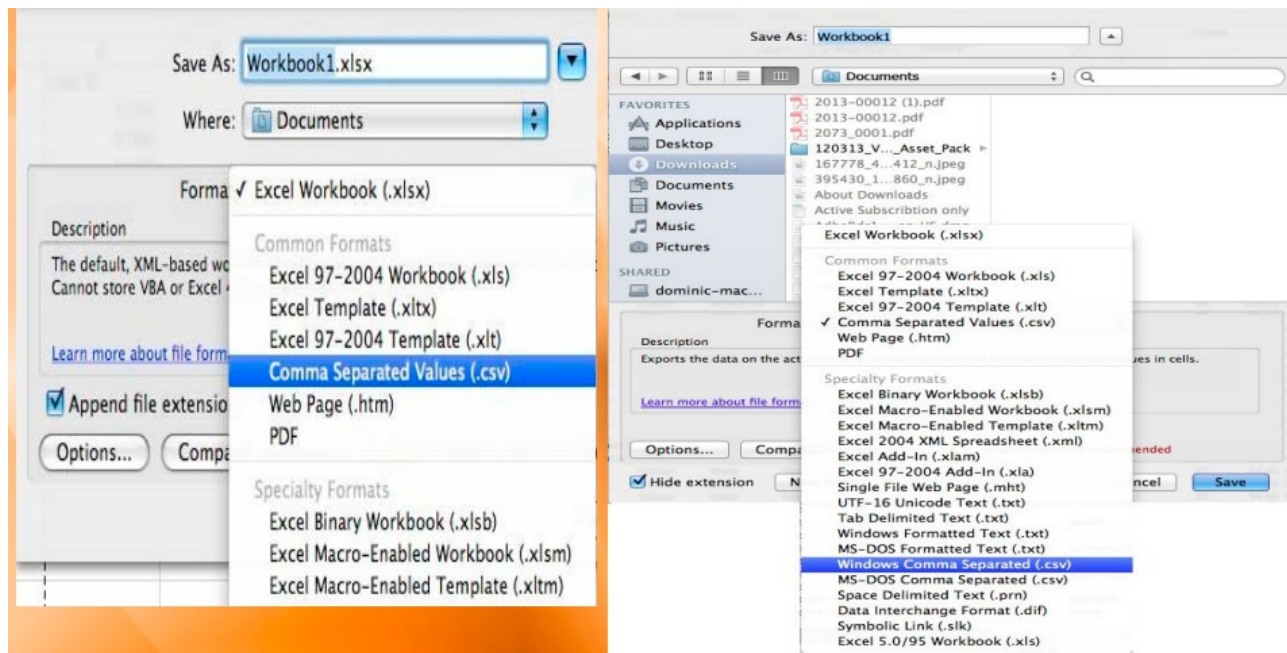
Save As: Workbook1.xlsx

Where: Documents

Forma ✓ Excel Workbook (.xlsx)

Description

The default, XML-based wo Cannot store VBA or Excel

Learn more about file form

Append file extensio

Options... Compa

Common Formats
Excel 97-2004 Workbook (.xls)
Excel Template (.xltx)
Excel 97-2004 Template (.xlt)
Comma Separated Values (.csv)
Web Page (.htm)
PDF

Specialty Formats
Excel Binary Workbook (.xlsb)
Excel Macro-Enabled Workbook (.xlsm)
Excel Macro-Enabled Template (.xltm)

Save As: Workbook1

Documents

FAVORITES
Applications
Desktop
Downloads
Documents
Movies
Music
Pictures
SHARED
dominic-mac...

2013-00012 (1).pdf
2013-00012.pdf
2073_0001.pdf
120313_V..._Asset_Pack
167778_4...412_n.jpeg
395430_1...860_n.jpeg
About Downloads
Active Subscribtion only

Excel Workbook (.xlsx)
Common Formats
Excel 97-2004 Workbook (.xls)
Excel Template (.xltx)
Excel 97-2004 Template (.xlt)
✓ Comma Separated Values (.csv)
Web Page (.htm)
PDF
Specialty Formats
Excel Binary Workbook (.xlsb)
Excel Macro-Enabled Workbook (.xlsm)
Excel Macro-Enabled Template (.xltm)
Excel 2004 XML Spreadsheet (.xml)
Excel Add-In (.xlam)
Excel 97-2004 Add-In (.xla)
Single File Web Page (.mht)
UTF-16 Unicode Text (.txt)
Tab Delimited Text (.txt)
Windows Formatted Text (.txt)
MS-DOS Formatted Text (.txt)
Windows Comma Separated (.csv)
MS-DOS Comma Separated (.csv)
Space Delimited Text (.prn)
Data Interchange Format (.dif)
Symbolic Link (.slk)
Excel 5.0/95 Workbook (.xls)

Forma
Description
Exports the data on the act ues in cells.
Learn more about file forma
Options... Compa nended
Hide extension N ncel Save